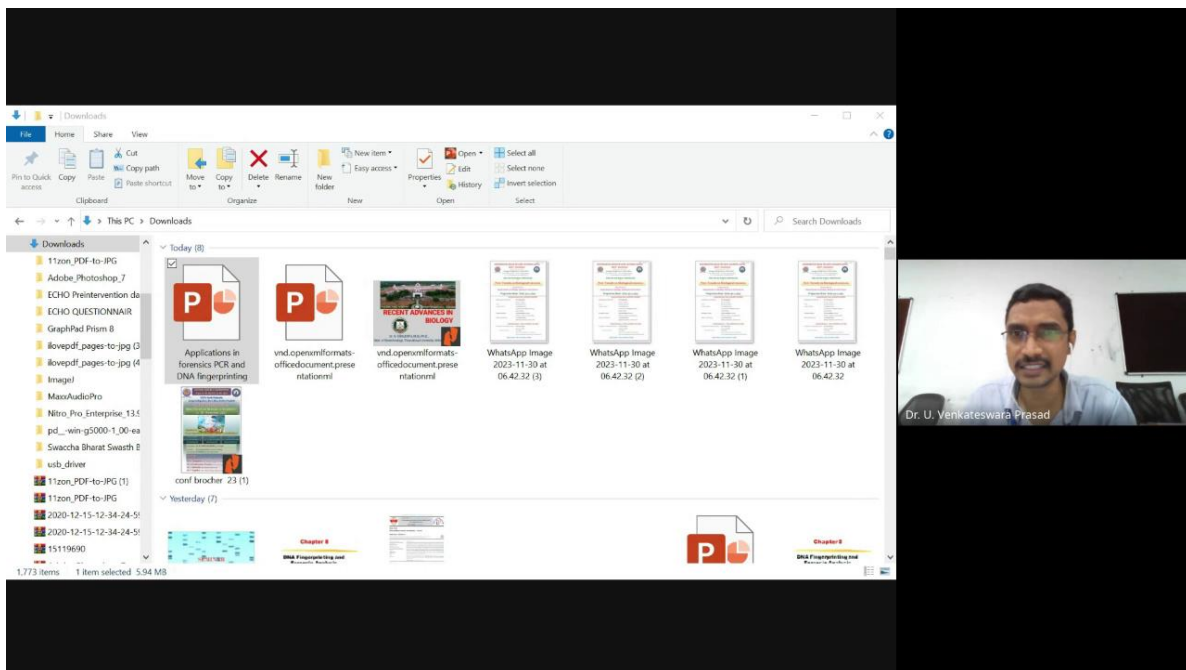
Downloads

File Home Share View

Pin to Quick access Copy Paste Cut Copy path Paste shortcut
Clipboard

Move to Copy to Delete Rename
Organize

New folder New item Easy access
New

Properties Open Edit History
Open

Select all Select none Invert selection
Select

This PC > Downloads

Search Downloads

Downloads
11zon_PDF-to-JPG
Adobe_Photoshop_7
ECHO Preintervention da
ECHO QUESTIONNAIR
GraphPad Prism 8
ilovepdf_pages-to-jpg (3
ilovepdf_pages-to-jpg (4
ImageJ
MaxxAudioPro
Nitro_Pro_Enterprise_13.5
pd_-win-g5000-1_00-ea
Swaccha Bharat Swasth B
usb_driver
11zon_PDF-to-JPG (1)
11zon_PDF-to-JPG
2020-12-15-12-34-24-5
2020-12-15-12-34-24-5
15119690

Today (8)

Applications in forensics PCR and DNA fingerprinting

vnd.openxmlformats-officedocument.presentationml

RECENT ADVANCES IN BIOLOGY

vnd.openxmlformats-officedocument.presentationml

WhatsApp Image 2023-11-30 at 06.42.32 (3)

WhatsApp Image 2023-11-30 at 06.42.32 (2)

WhatsApp Image 2023-11-30 at 06.42.32 (1)

WhatsApp Image 2023-11-30 at 06.42.32

conf brocher 23 (1)

Yesterday (7)

Chapter 8
DNA Fingerprinting and Forensic Analysis

Chapter 8
DNA Fingerprinting and Forensic Analysis

1,773 items 1 item selected 5.94 MB

Dr. U. Venkateswara Prasad